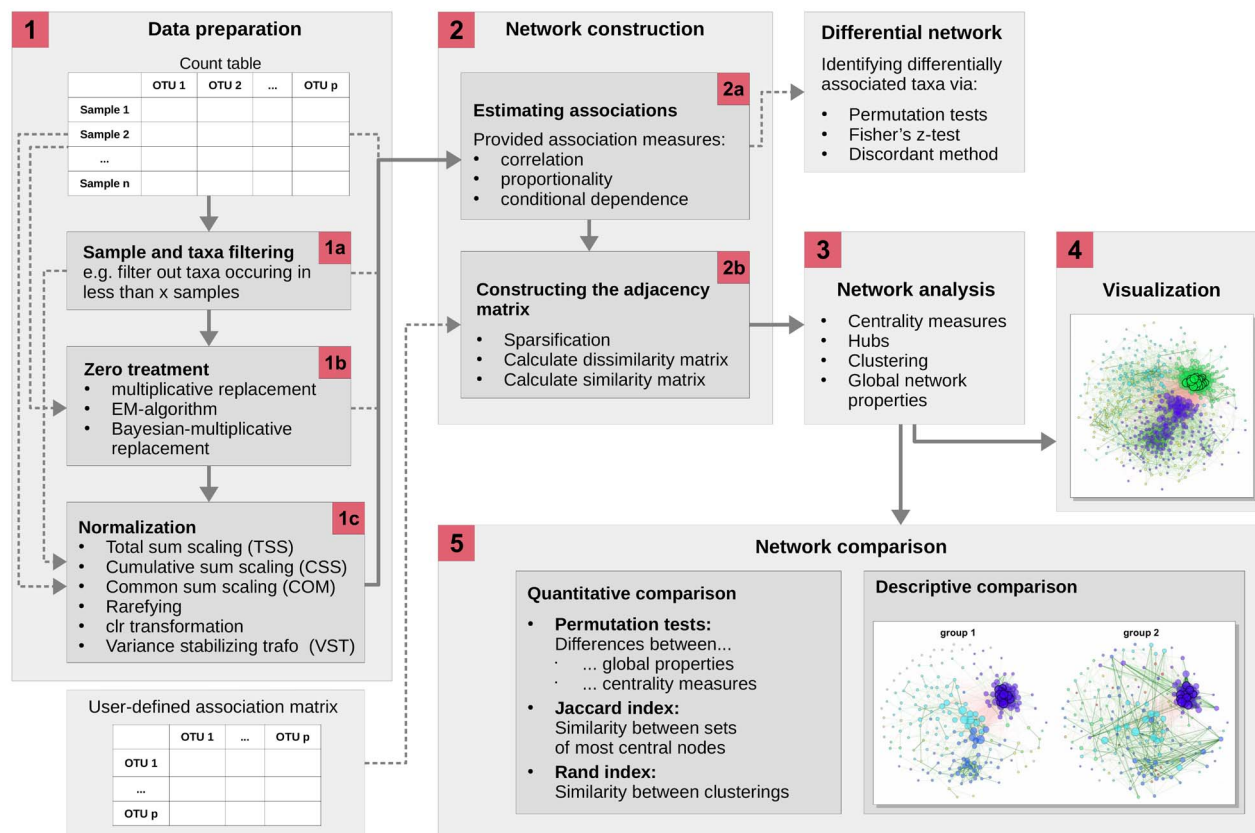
1 Data preparation

Count table

| | OTU 1 | OTU 2 | ... | OTU p |
|---|---|---|---|---|
| Sample 1 | | | | |
| Sample 2 | | | | |
| ... | | | | |
| Sample n | | | | |

Sample and taxa filtering 1a
e.g. filter out taxa occuring in less than x samples

Zero treatment 1b
• multiplicative replacement
• EM-algorithm
• Bayesian-multiplicative replacement

Normalization 1c
• Total sum scaling (TSS)
• Cumulative sum scaling (CSS)
• Common sum scaling (COM)
• Rarefying
• clr transformation
• Variance stabilizing trafo (VST)

User-defined association matrix

| | OTU 1 | ... | OTU p |
|---|---|---|---|
| OTU 1 | | | |
| ... | | | |
| OTU p | | | |

2 Network construction

Estimating associations 2a
Provided association measures:
• correlation
• proportionality
• conditional dependence

Constructing the adjacency matrix 2b
• Sparsification
• Calculate dissimilarity matrix
• Calculate similarity matrix

Differential network
Identifying differentially associated taxa via:
• Permutation tests
• Fisher's z-test
• Discordant method

3 Network analysis
• Centrality measures
• Hubs
• Clustering
• Global network properties

4 Visualization

5 Network comparison

Quantitative comparison
• Permutation tests:
Differences between...
· ... global properties
· ... centrality measures
• Jaccard index:
Similarity between sets of most central nodes
• Rand index:
Similarity between clusterings

Descriptive comparison
group 1
group 2